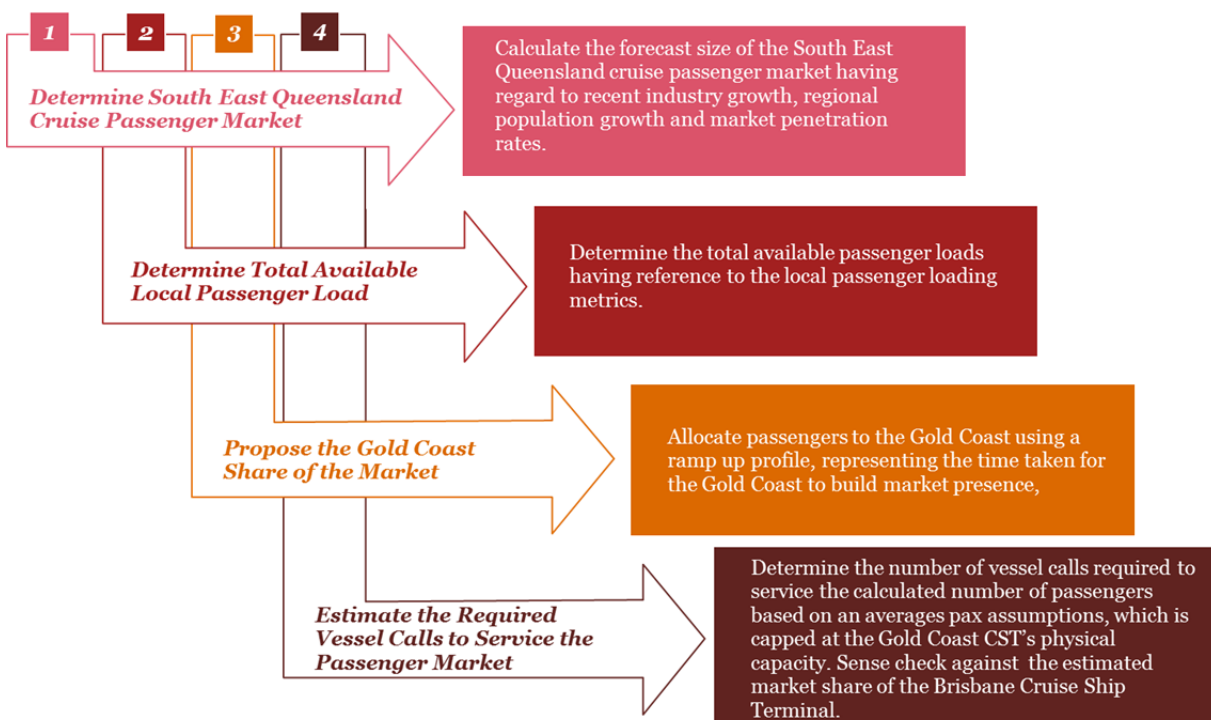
1 2 3 4

Determine South East Queensland Cruise Passenger Market

Calculate the forecast size of the South East Queensland cruise passenger market having regard to recent industry growth, regional population growth and market penetration rates.

Determine Total Available Local Passenger Load

Determine the total available passenger loads having reference to the local passenger loading metrics.

Propose the Gold Coast Share of the Market

Allocate passengers to the Gold Coast using a ramp up profile, representing the time taken for the Gold Coast to build market presence,

Estimate the Required Vessel Calls to Service the Passenger Market

Determine the number of vessel calls required to service the calculated number of passengers based on an averages pax assumptions, which is capped at the Gold Coast CST's physical capacity. Sense check against the estimated market share of the Brisbane Cruise Ship Terminal.